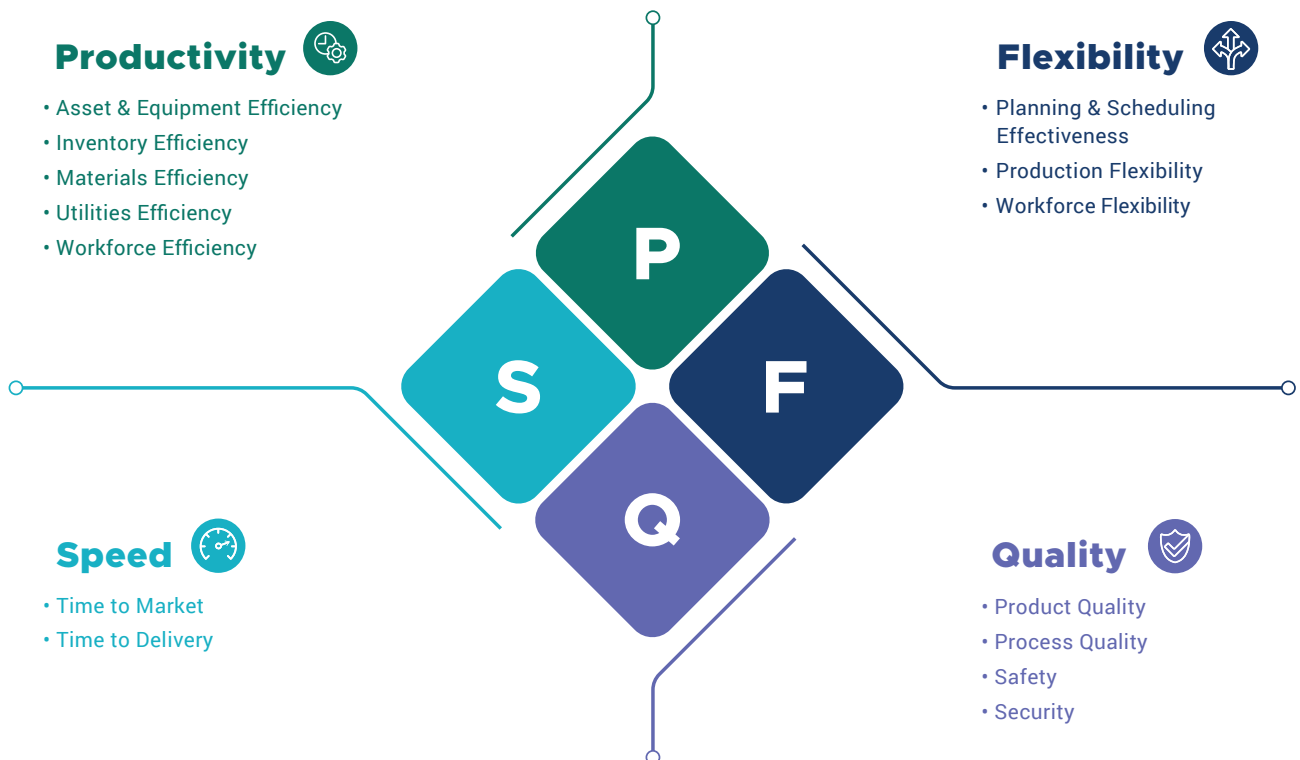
Productivity

• Asset & Equipment Efficiency
• Inventory Efficiency
• Materials Efficiency
• Utilities Efficiency
• Workforce Efficiency

Flexibility

• Planning & Scheduling Effectiveness
• Production Flexibility
• Workforce Flexibility

P

S

F

Q

Speed

• Time to Market
• Time to Delivery

Quality

• Product Quality
• Process Quality
• Safety
• Security